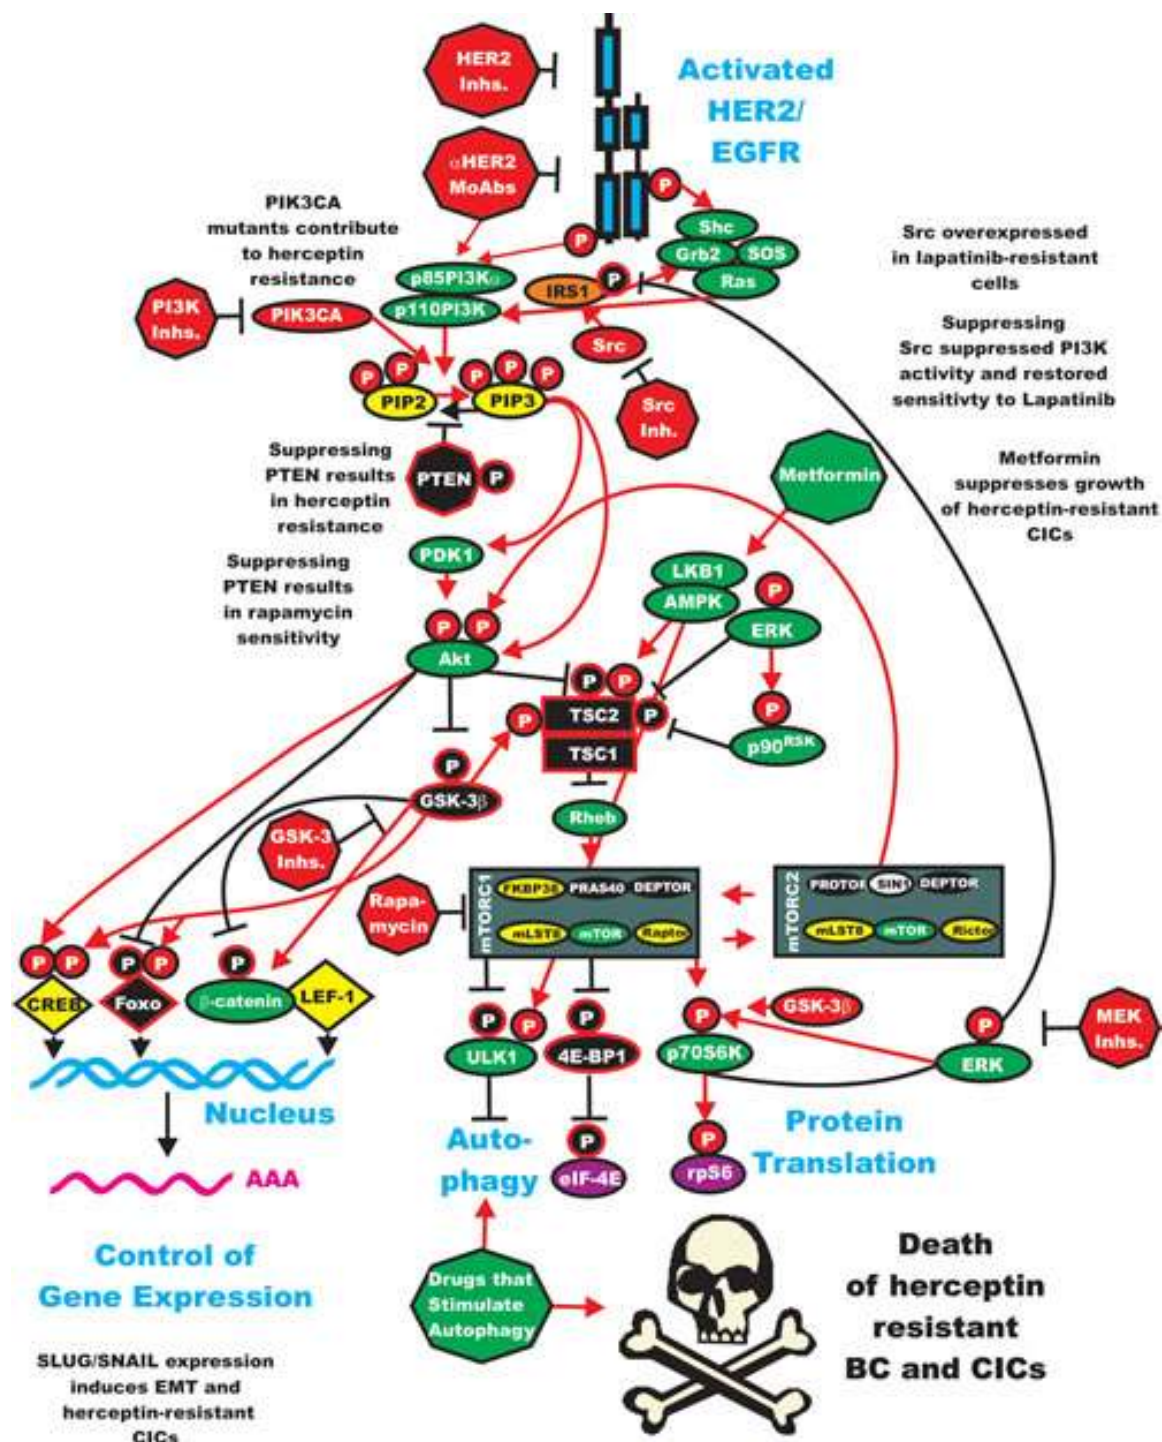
HER2 Inhs.

Activated HER2/ EGFR

αHER2 MoAbs

P

PIK3CA mutants contribute to herceptin resistance

P

Shc

Grb2

SOS

Ras

Src overexpressed in lapatinib-resistant cells

p85PI3Kα

IRS1

P

PI3K Inhs.

PIK3CA

p110PI3K

Src

Suppressing Src suppressed PI3K activity and restored sensitivty to Lapatinib

P P

PIP2

P P P

PIP3

Src Inh.

Suppressing PTEN results in herceptin resistance

PTEN

P

Metformin

Metformin suppresses growth of herceptin-resistant CICs

PDK1

Suppressing PTEN results in rapamycin sensitivity

LKB1

AMPK

P

ERK

P P

Akt

P P

TSC2

P

P

TSC1

P

p90$^{RSK}$

P

GSK-3β

GSK-3 Inhs.

Rheb

mTORC1

FKBP38

PRAS40

DEPTOR

mTORC2

PROTOR

SIN1

DEPTOR

Rapa- mycin

mLST8

mTOR

Raptor

mLST8

mTOR

Rictor

P P

CREB

P P

Foxo

P

β-catenin

LEF-1

P P

ULK1

P

4E-BP1

P

p70S6K

GSK-3β

P

ERK

MEK Inhs.

Nucleus

Auto- phagy

P

eIF-4E

P

rpS6

Protein Translation

AAA

Control of Gene Expression

Drugs that Stimulate Autophagy

Death of herceptin resistant BC and CICs

SLUG/SNAIL expression induces EMT and herceptin-resistant CICs